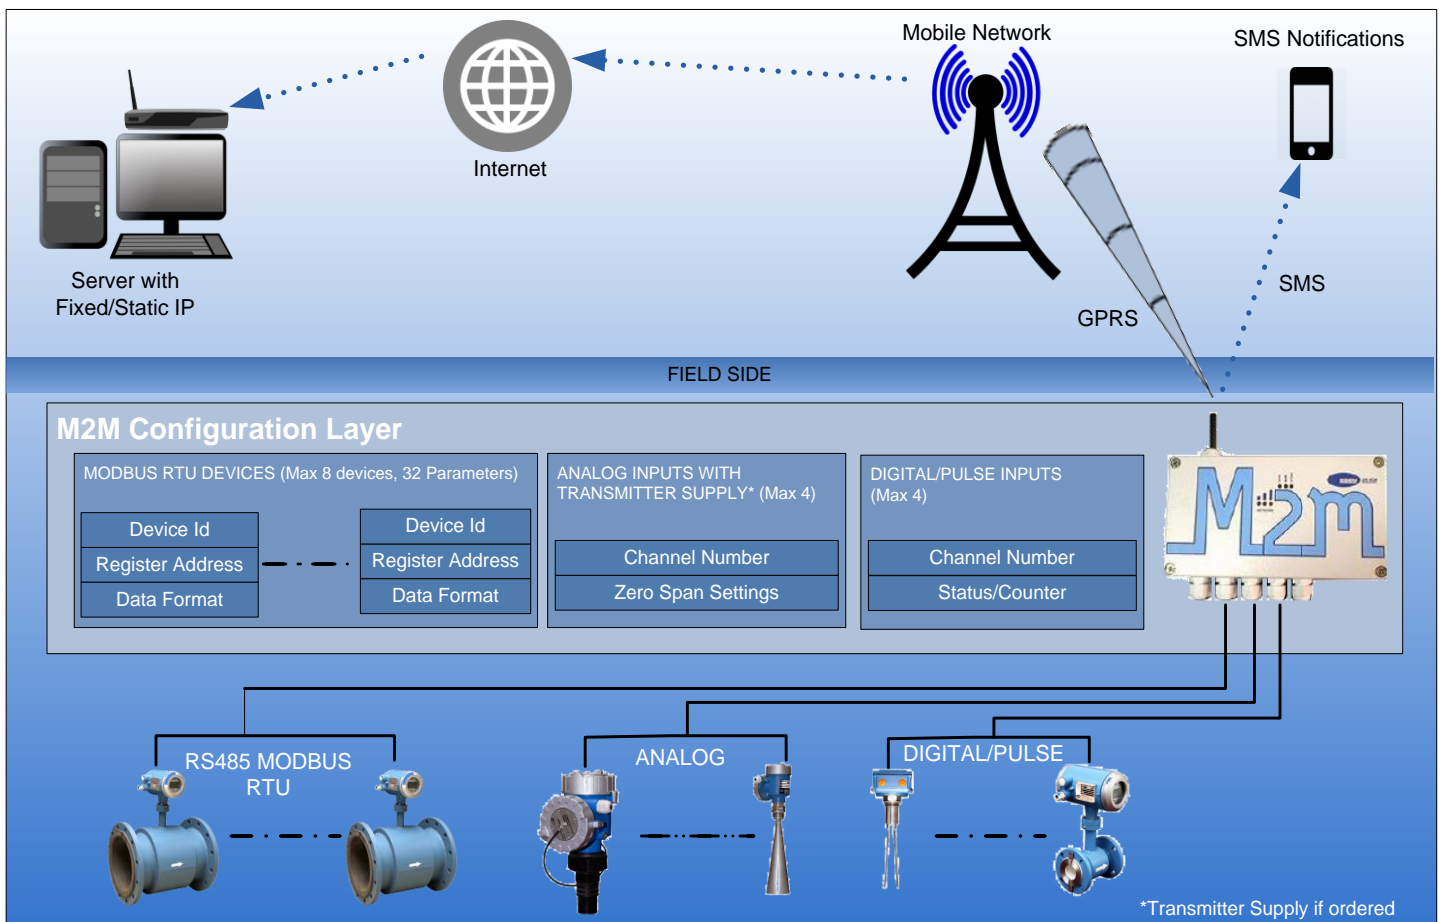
Mobile Network

SMS Notifications

Internet

Server with Fixed/Static IP

SMS

GPRS

FIELD SIDE

M2M Configuration Layer

MODBUS RTU DEVICES (Max 8 devices, 32 Parameters)

Device Id
Register Address
Data Format

Device Id
Register Address
Data Format

ANALOG INPUTS WITH TRANSMITTER SUPPLY* (Max 4)

Channel Number
Zero Span Settings

DIGITAL/PULSE INPUTS (Max 4)

Channel Number
Status/Counter

M2M

RS485 MODBUS RTU

ANALOG

DIGITAL/PULSE

*Transmitter Supply if ordered